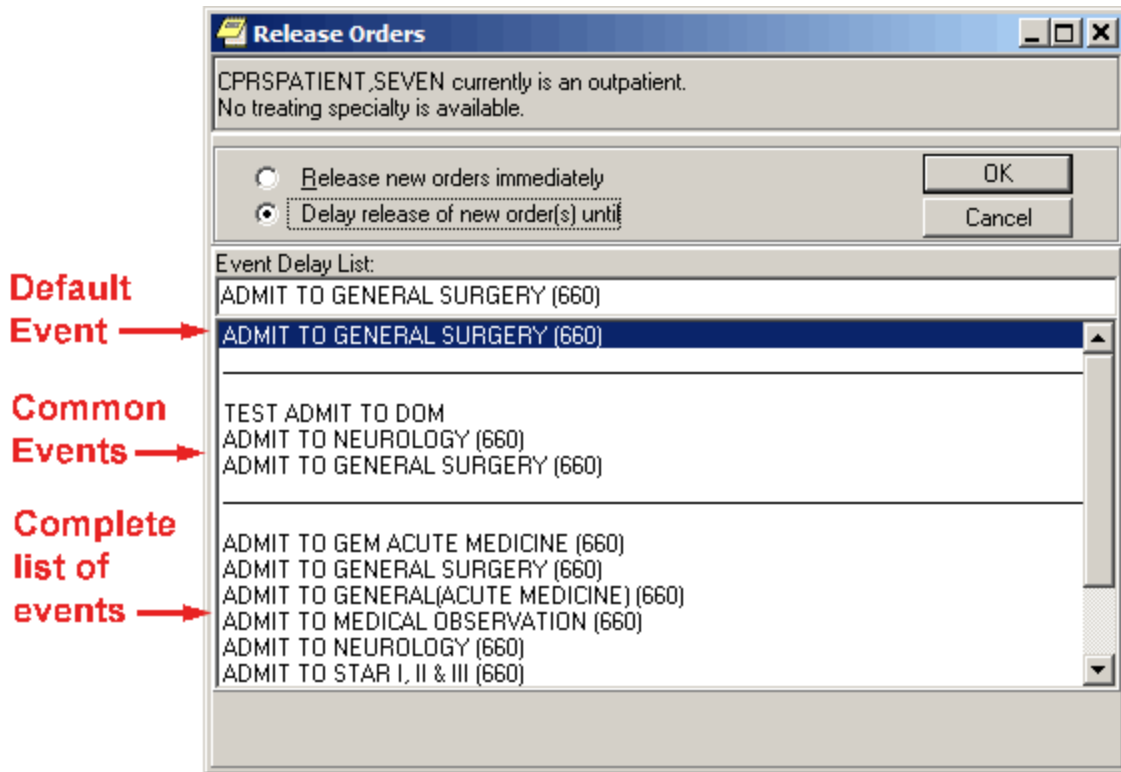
Release Orders

CPRSPATIENT,SEVEN currently is an outpatient.
No treating specialty is available.

Release new orders immediately
Delay release of new order(s) until

OK
Cancel

Event Delay List:
ADMIT TO GENERAL SURGERY (660)

Default Event
ADMIT TO GENERAL SURGERY (660)

Common Events
TEST ADMIT TO DOM
ADMIT TO NEUROLOGY (660)
ADMIT TO GENERAL SURGERY (660)

Complete list of events
ADMIT TO GEM ACUTE MEDICINE (660)
ADMIT TO GENERAL SURGERY (660)
ADMIT TO GENERAL(ACUTE MEDICINE) (660)
ADMIT TO MEDICAL OBSERVATION (660)
ADMIT TO NEUROLOGY (660)
ADMIT TO STAR I, II & III (660)